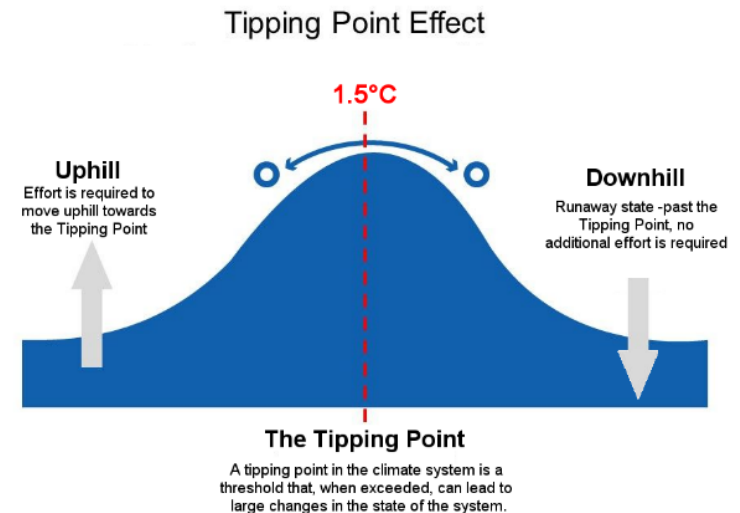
Tipping Point Effect

1.5°C

Uphill
Effort is required to move uphill towards the Tipping Point

Downhill
Runaway state -past the Tipping Point, no additional effort is required

The Tipping Point
A tipping point in the climate system is a threshold that, when exceeded, can lead to large changes in the state of the system.